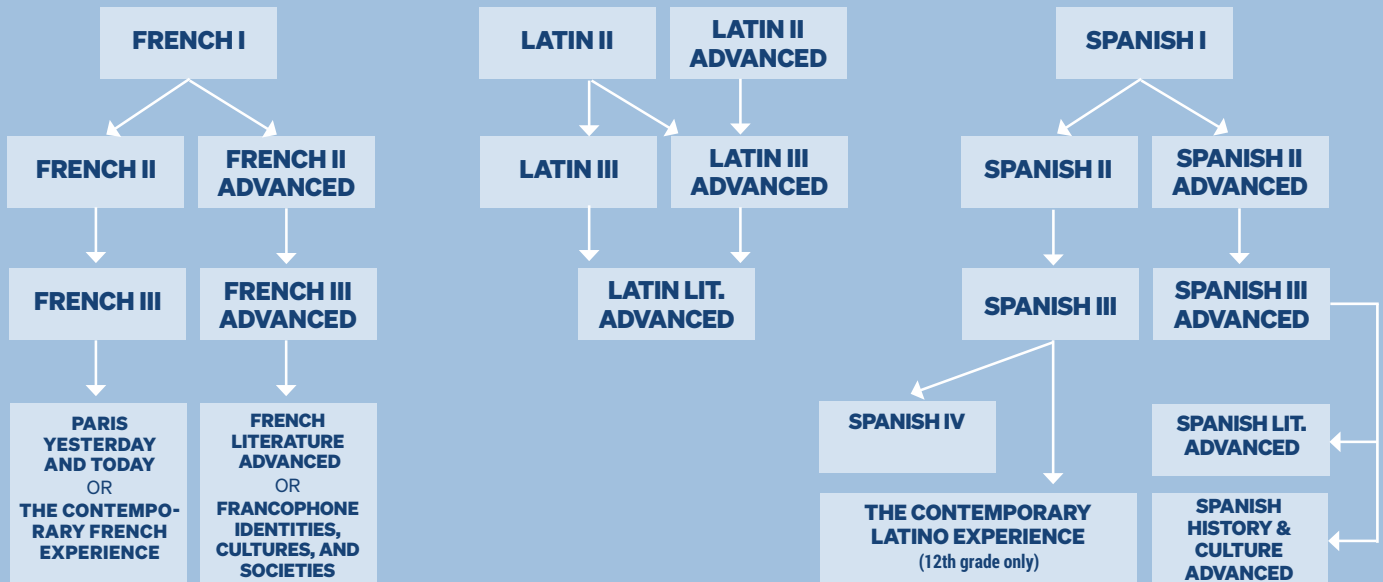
FRENCH I

FRENCH II

FRENCH II ADVANCED

FRENCH III

FRENCH III ADVANCED

PARIS YESTERDAY AND TODAY OR THE CONTEMPORARY FRENCH EXPERIENCE

FRENCH LITERATURE ADVANCED OR FRANCOPHONE IDENTITIES, CULTURES, AND SOCIETIES

LATIN II

LATIN II ADVANCED

LATIN III

LATIN III ADVANCED

LATIN LIT. ADVANCED

SPANISH I

SPANISH II

SPANISH II ADVANCED

SPANISH III

SPANISH III ADVANCED

SPANISH IV

SPANISH LIT. ADVANCED

THE CONTEMPORARY LATINO EXPERIENCE (12th grade only)

SPANISH HISTORY & CULTURE ADVANCED